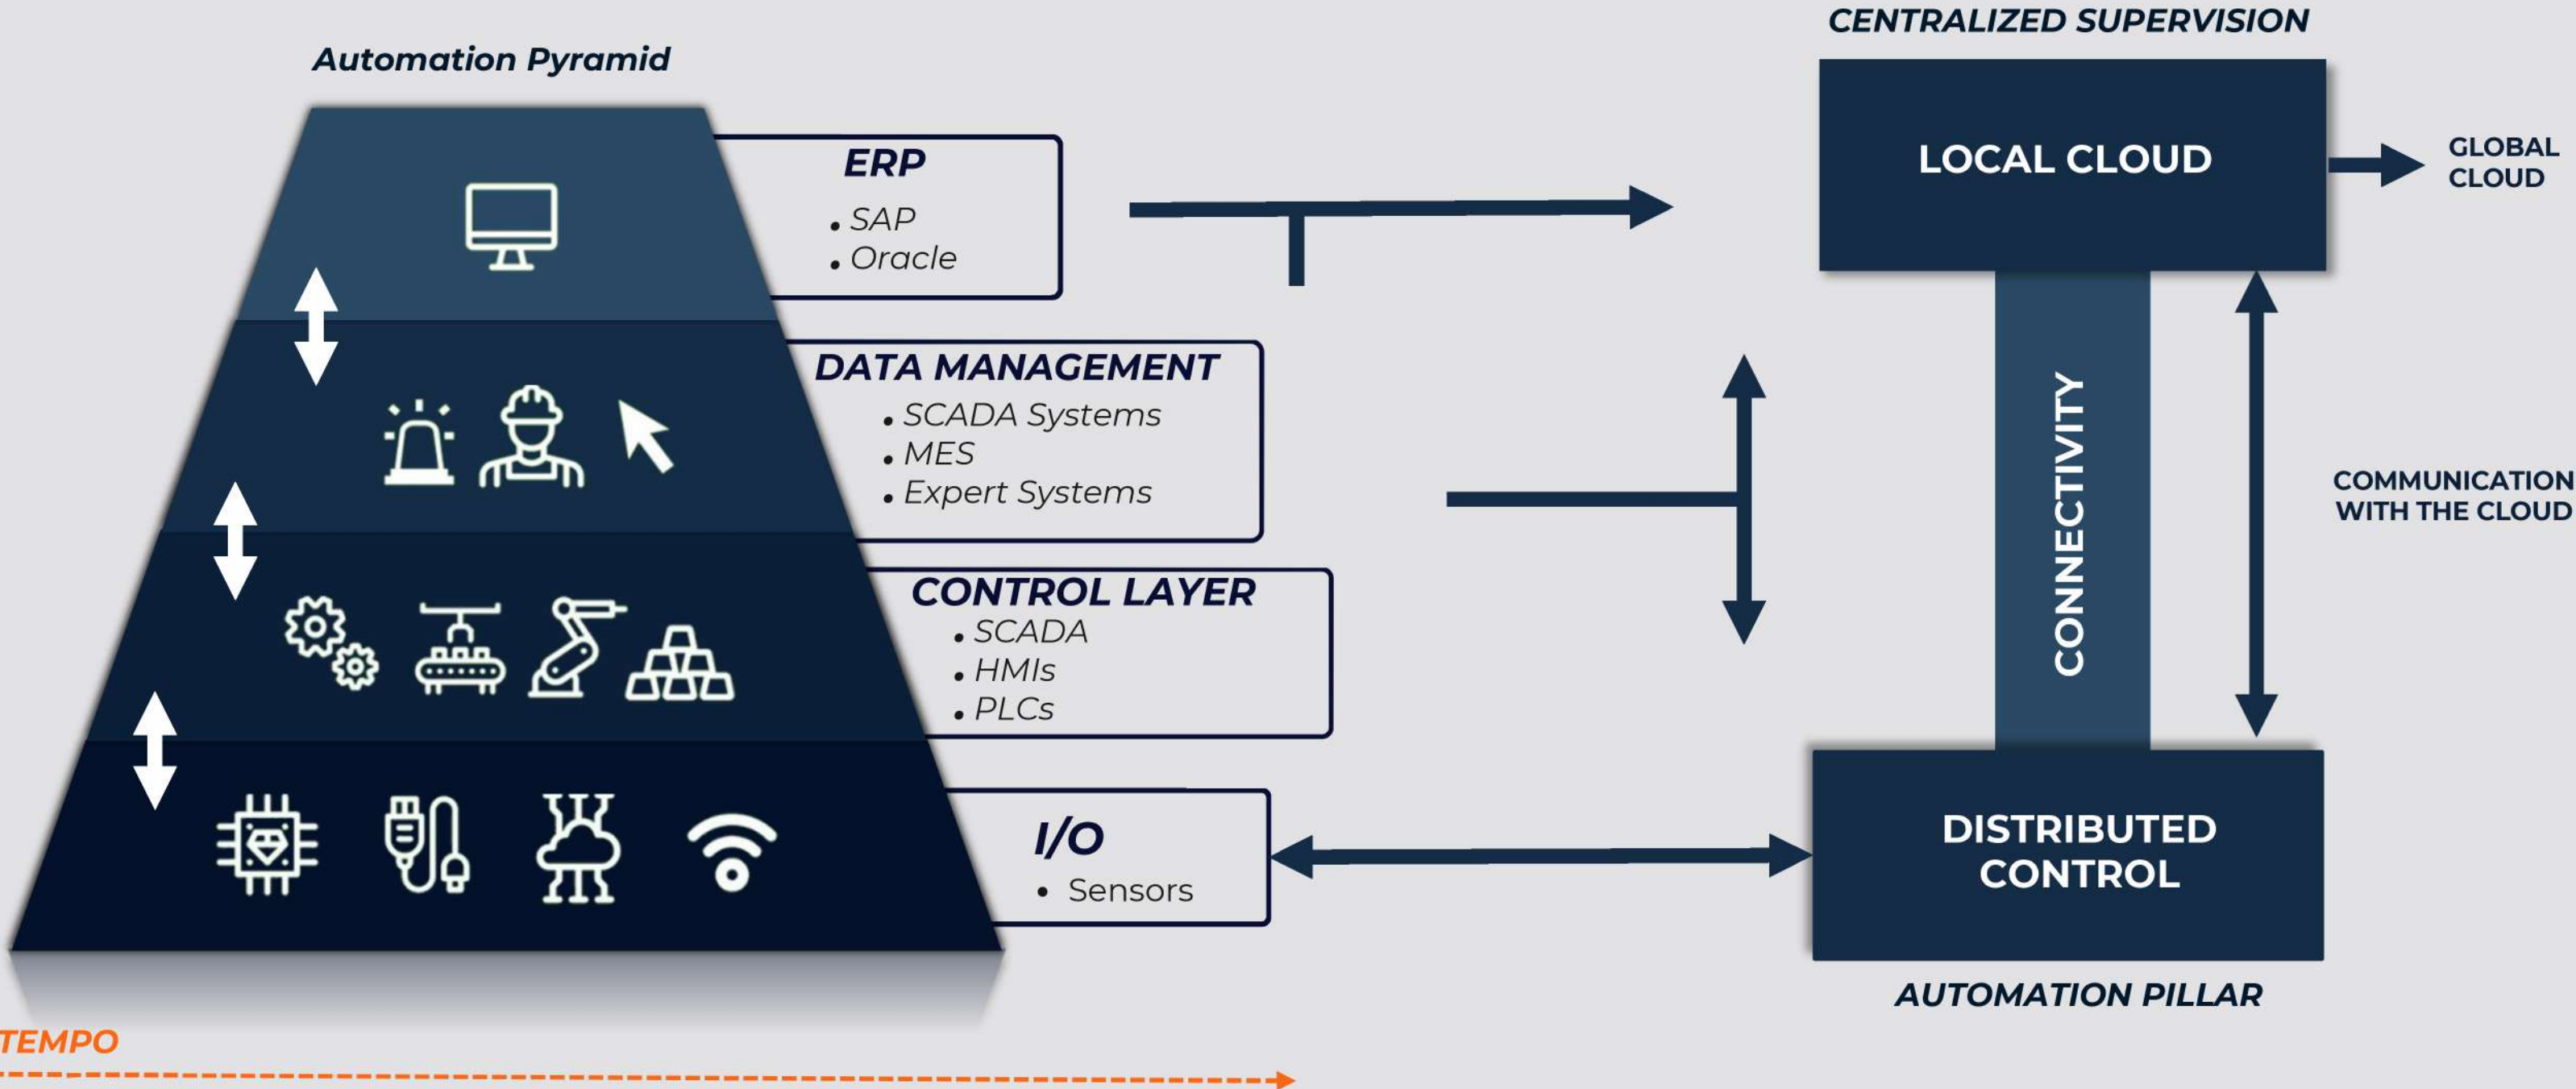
Automation Pyramid

ERP
- SAP
- Oracle

DATA MANAGEMENT
- SCADA Systems
- MES
- Expert Systems

CONTROL LAYER
- SCADA
- HMIs
- PLCs

I/O
- Sensors

TEMPO

CENTRALIZED SUPERVISION

LOCAL CLOUD

GLOBAL CLOUD

CONNECTIVITY

COMMUNICATION WITH THE CLOUD

DISTRIBUTED CONTROL

AUTOMATION PILLAR